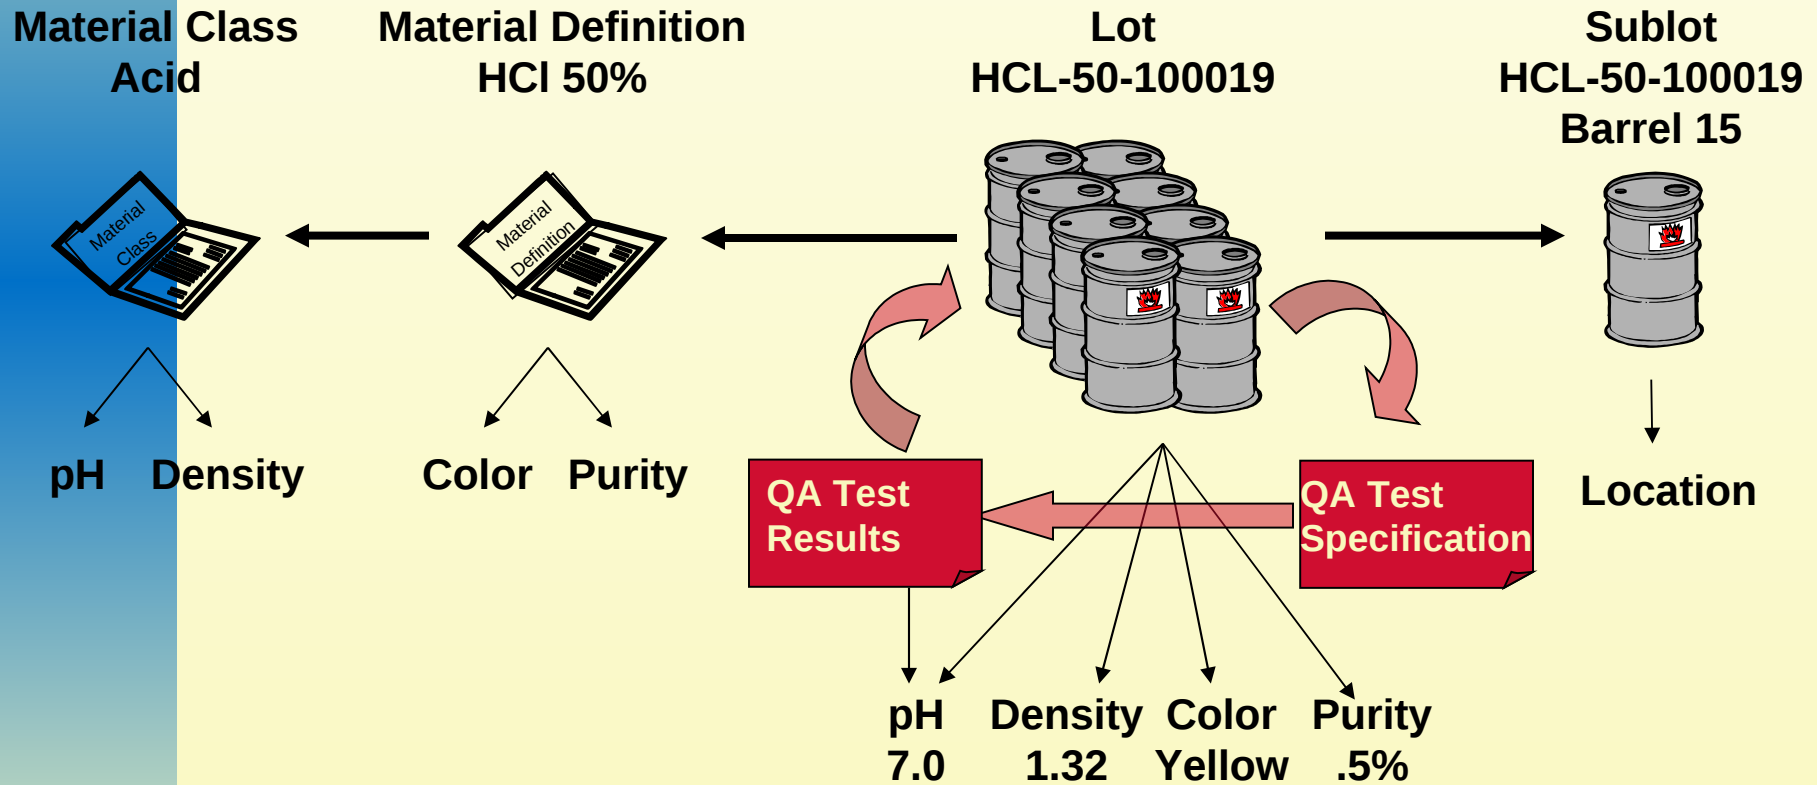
Material Class
Acid

Material Definition
HCl 50%

Lot
HCL-50-100019

Sublot
HCL-50-100019
Barrel 15

Material Class

Material Definition

pH Density

Color Purity

QA Test Results

QA Test Specification

Location

pH
7.0

Density
1.32

Color
Yellow

Purity
.5%